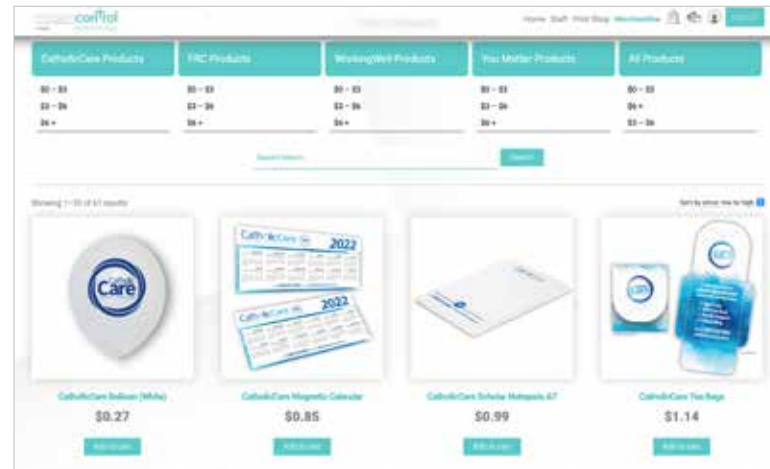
control

Home Staff Print Shop Merchandise

CatholicCare Products

FRC Products

WorkingWell Products

You Matter Products

All Products

$0 - $3
$3 - $6
$6 +

$0 - $3
$3 - $6
$6 +

$0 - $3
$3 - $6
$6 +

$0 - $3
$3 - $6
$6 +

$0 - $3
$6 +
$3 - $6

Search

Showing 1–20 of 61 results

Sort by price: low to high

Care

CatholicCare 2022

CatholicCare 2022

CatholicCare Balloon (White)
$0.27
Add to cart

CatholicCare Magnetic Calendar
$0.85
Add to cart

CatholicCare Scholar Notepads A7
$0.99
Add to cart

CatholicCare Tea Bags
$1.14
Add to cart